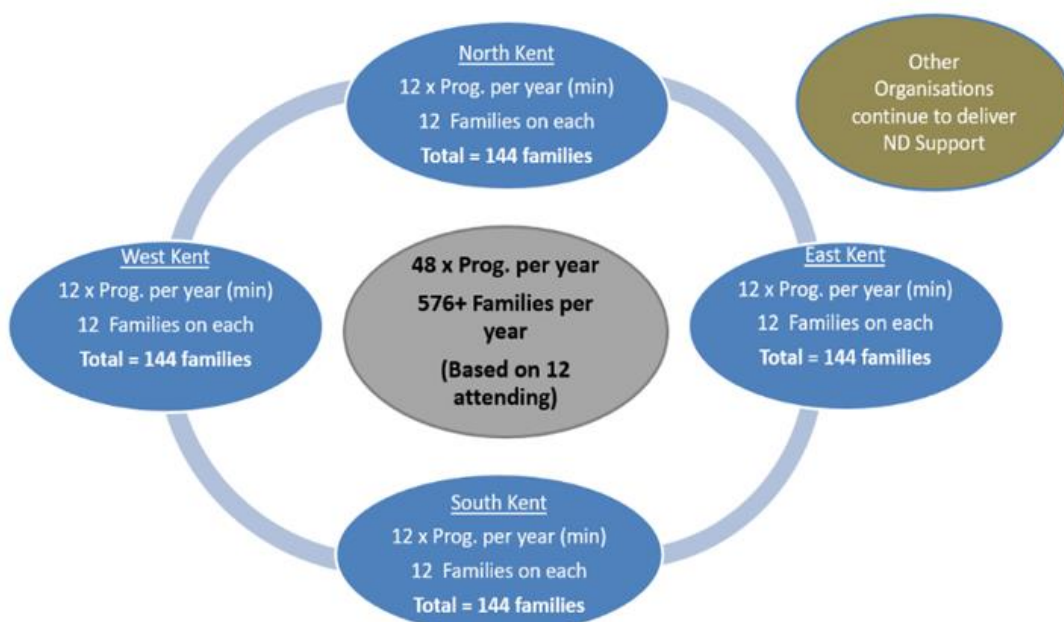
North Kent
12 x Prog. per year (min)
12 Families on each
**Total = 144 families**

Other Organisations continue to deliver ND Support

West Kent
12 x Prog. per year (min)
12 Families on each
**Total = 144 families**

48 x Prog. per year
576+ Families per year
(Based on 12 attending)

East Kent
12 x Prog. per year (min)
12 Families on each
**Total = 144 families**

South Kent
12 x Prog. per year (min)
12 Families on each
**Total = 144 families**